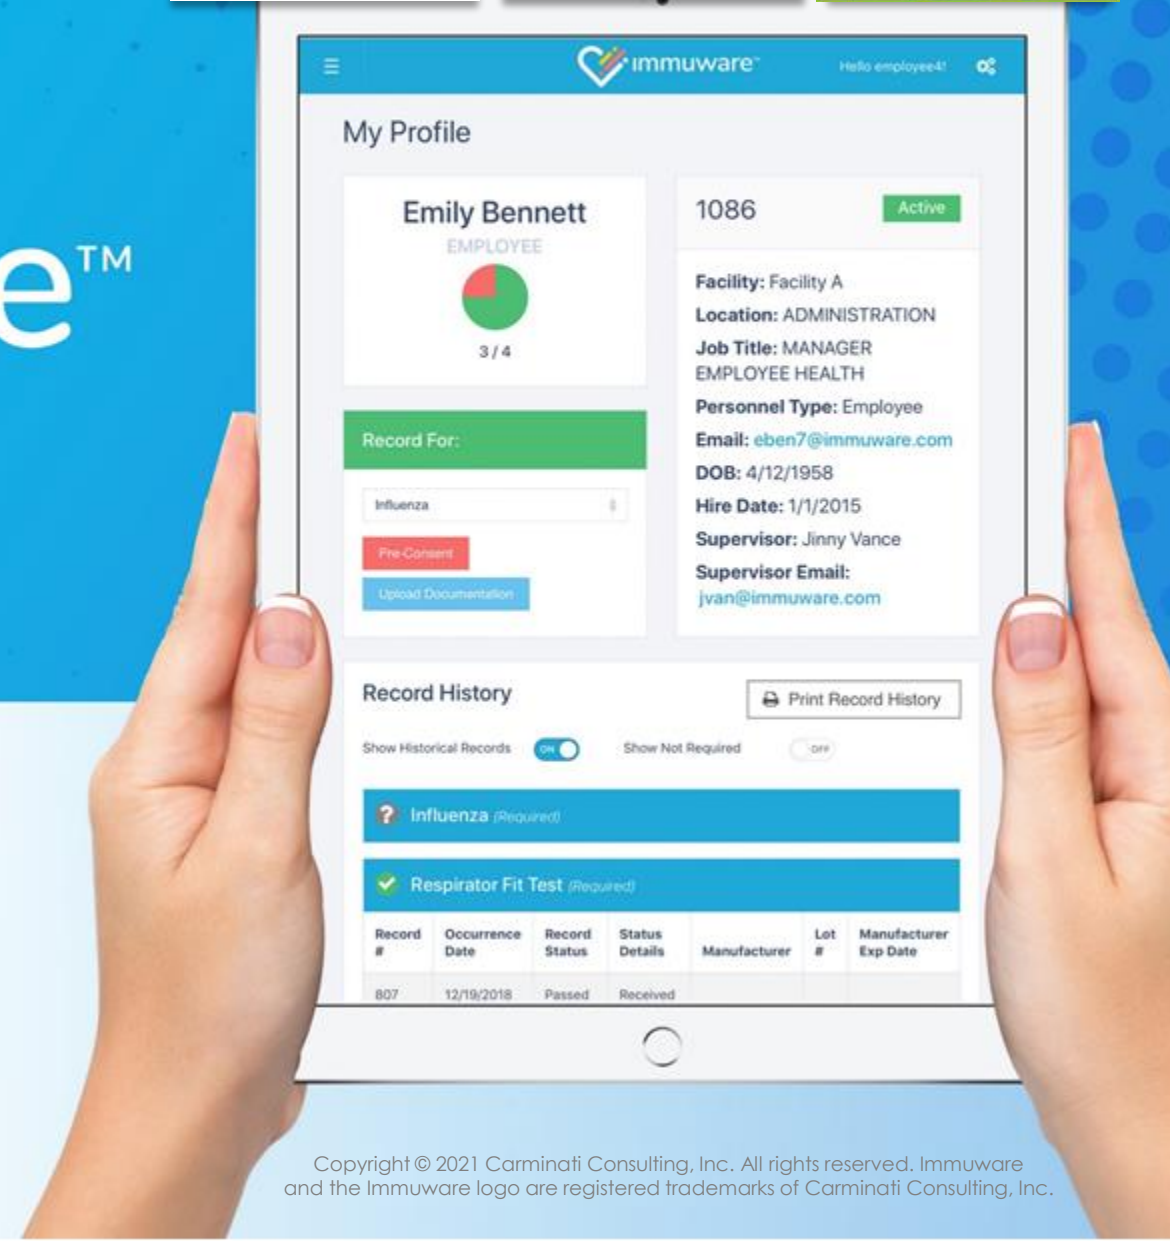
e™

immuware™ Hello employee4!

My Profile

Emily Bennett
EMPLOYEE
3 / 4

1086 Active

Facility: Facility A
Location: ADMINISTRATION
Job Title: MANAGER EMPLOYEE HEALTH
Personnel Type: Employee
Email: eben7@immuware.com
DOB: 4/12/1958
Hire Date: 1/1/2015
Supervisor: Jinny Vance
Supervisor Email: jvan@immuware.com

Record For:

Influenza

Pre-Consent

Upload Documentation

Record History

Print Record History

Show Historical Records ON Show Not Required OFF

Influenza (Required)

Respirator Fit Test (Required)

| Record # | Occurrence Date | Record Status | Status Details | Manufacturer | Lot # | Manufacturer Exp Date |
|---|---|---|---|---|---|---|
| 807 | 12/19/2018 | Passed | Received | | | |

Copyright © 2021 Carminati Consulting, Inc. All rights reserved. Immuware and the Immuware logo are registered trademarks of Carminati Consulting, Inc.